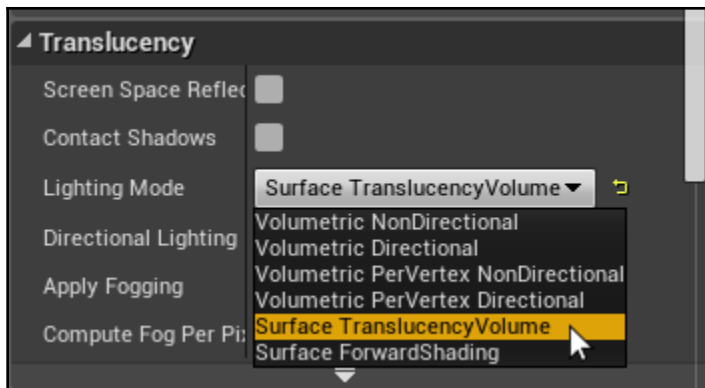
◢ Translucency

Screen Space Reflec

Contact Shadows

Lighting Mode

Surface TranslucencyVolume ▾

Directional Lighting

Apply Fogging

Compute Fog Per Pi

Volumetric NonDirectional
Volumetric Directional
Volumetric PerVertex NonDirectional
Volumetric PerVertex Directional
Surface TranslucencyVolume
Surface ForwardShading